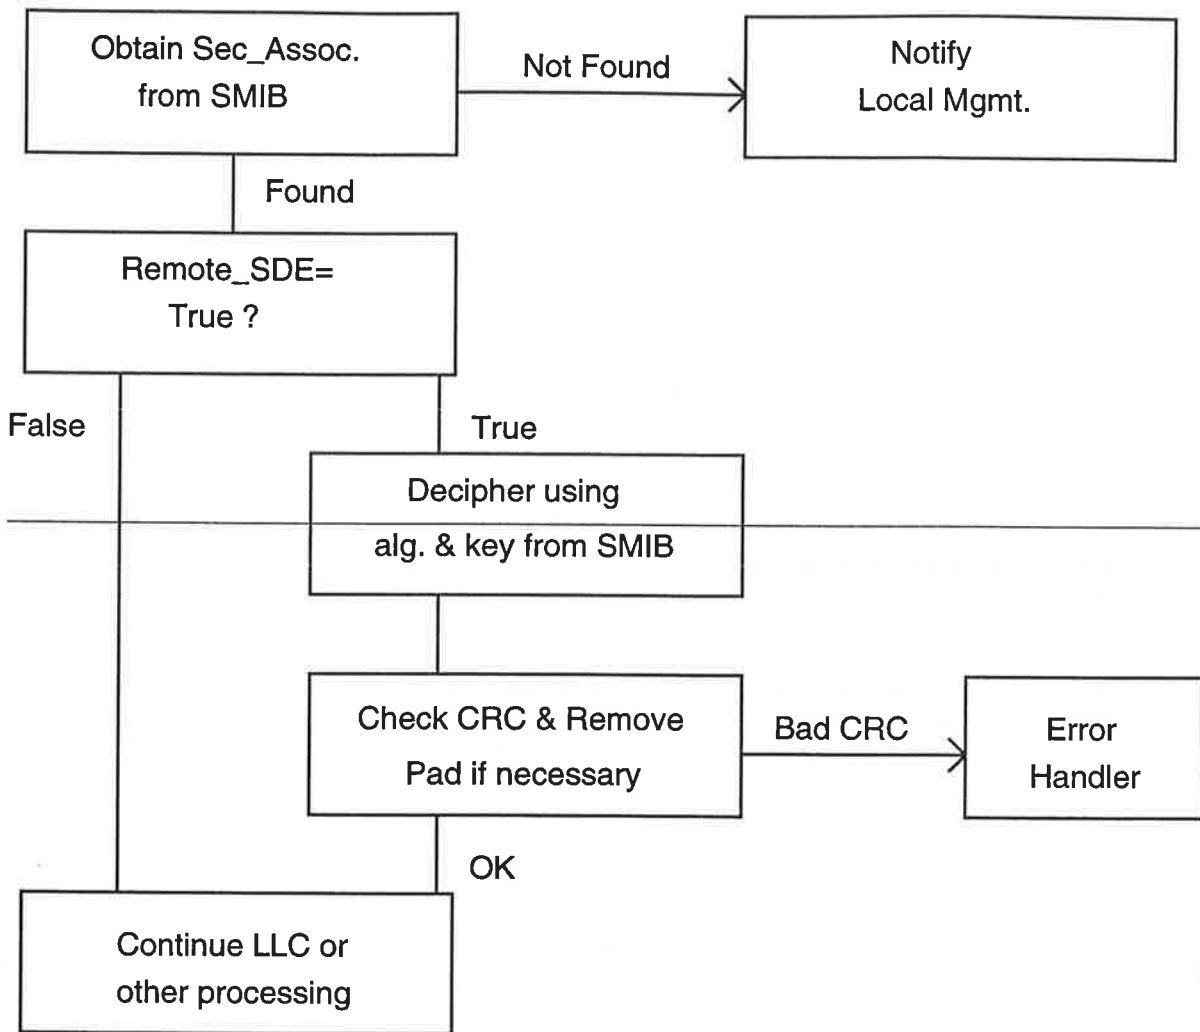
Obtain Sec_Assoc. from SMIB

Not Found

Notify Local Mgmt.

Found

Remote_SDE= True ?

False

True

Decipher using alg. & key from SMIB

Check CRC & Remove Pad if necessary

Bad CRC

Error Handler

OK

Continue LLC or other processing